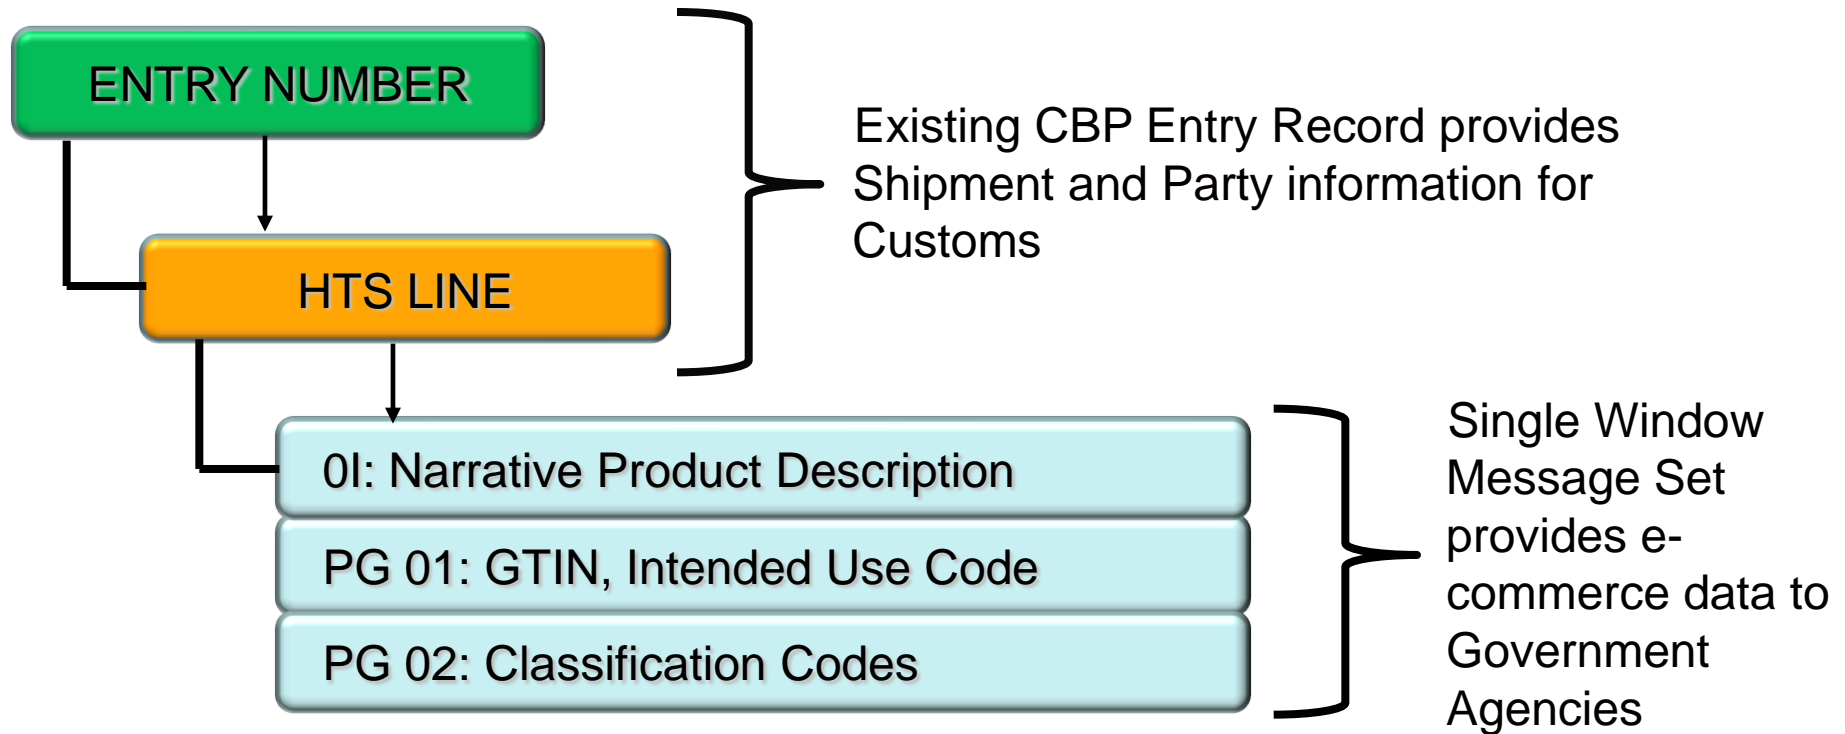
ENTRY NUMBER

HTS LINE

Existing CBP Entry Record provides Shipment and Party information for Customs

0I: Narrative Product Description

PG 01: GTIN, Intended Use Code

PG 02: Classification Codes

Single Window Message Set provides e-commerce data to Government Agencies